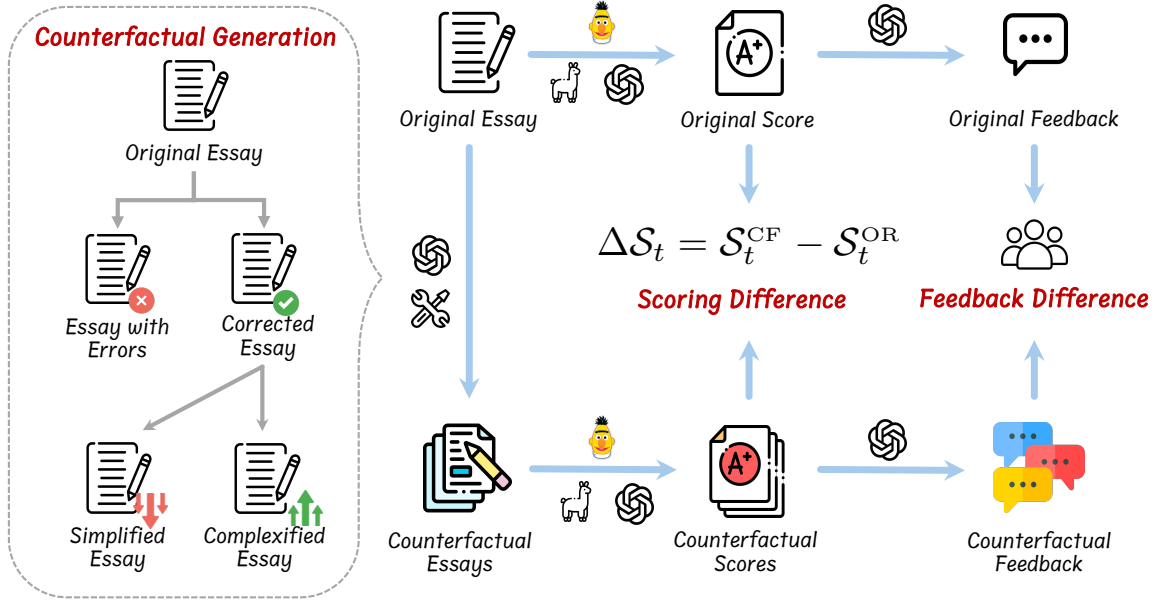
Counterfactual Generation

Original Essay

Essay with Errors

Corrected Essay

Simplified Essay

Complexified Essay

Original Essay

Original Score

Original Feedback

$\Delta \mathcal{S}_t = \mathcal{S}_t^{\mathrm{CF}} - \mathcal{S}_t^{\mathrm{OR}}$

Scoring Difference

Feedback Difference

A+

A+

Counterfactual Essays

Counterfactual Scores

Counterfactual Feedback